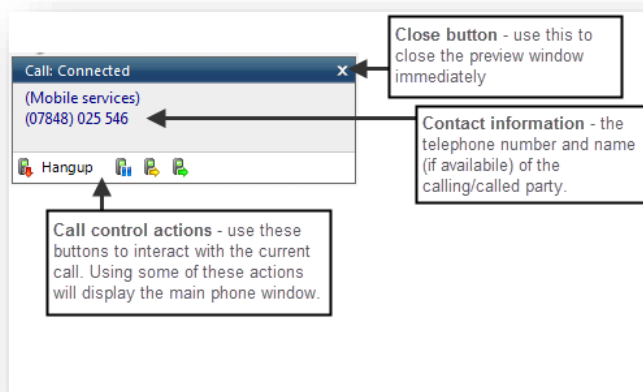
Call: Connected

x

(Mobile services)
(07848) 025 546

Hangup

**Close button** - use this to close the preview window immediately

**Contact information** - the telephone number and name (if availabile) of the calling/called party.

**Call control actions** - use these buttons to interact with the current call. Using some of these actions will display the main phone window.